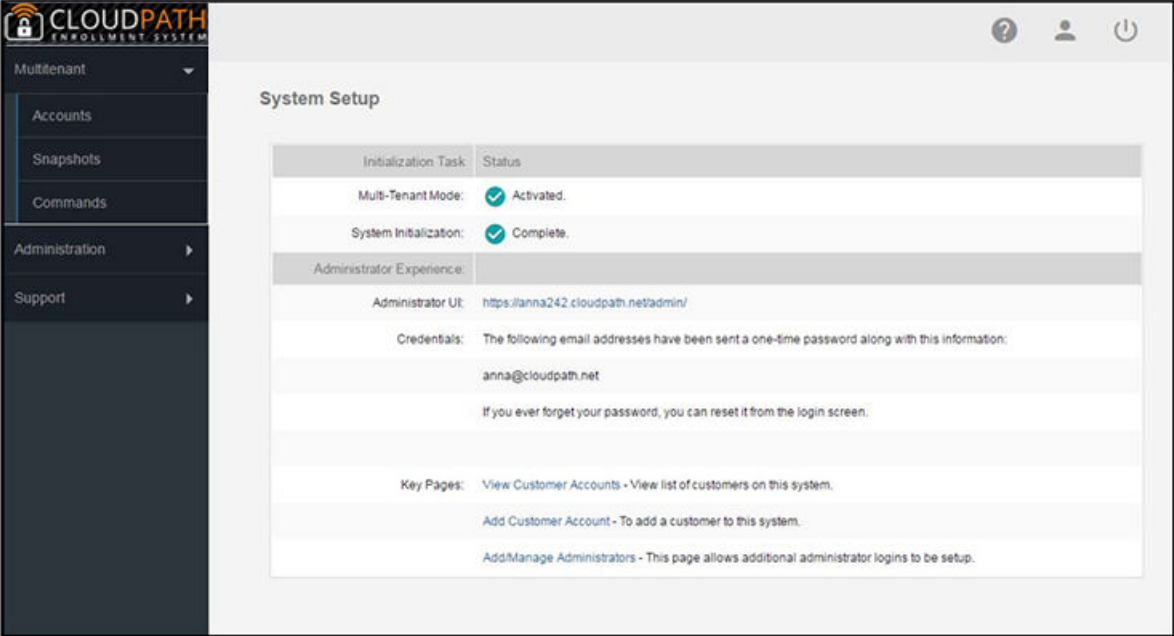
CLOUDPATH
ENROLLMENT SYSTEM

Multitenant

Accounts

Snapshots

Commands

Administration

Support

System Setup

| Initialization Task | Status |
|---|---|
| Multi-Tenant Mode: | Activated. |
| System Initialization: | Complete. |
| Administrator Experience: | |
| Administrator UI: | https://anna242.cloudpath.net/admin/ |
| Credentials: | The following email addresses have been sent a one-time password along with this information: |
| | anna@cloudpath.net |
| | If you ever forget your password, you can reset it from the login screen. |
| | |
| Key Pages: | View Customer Accounts - View list of customers on this system. |
| | Add Customer Account - To add a customer to this system. |
| | Add/Manage Administrators - This page allows additional administrator logins to be setup. |